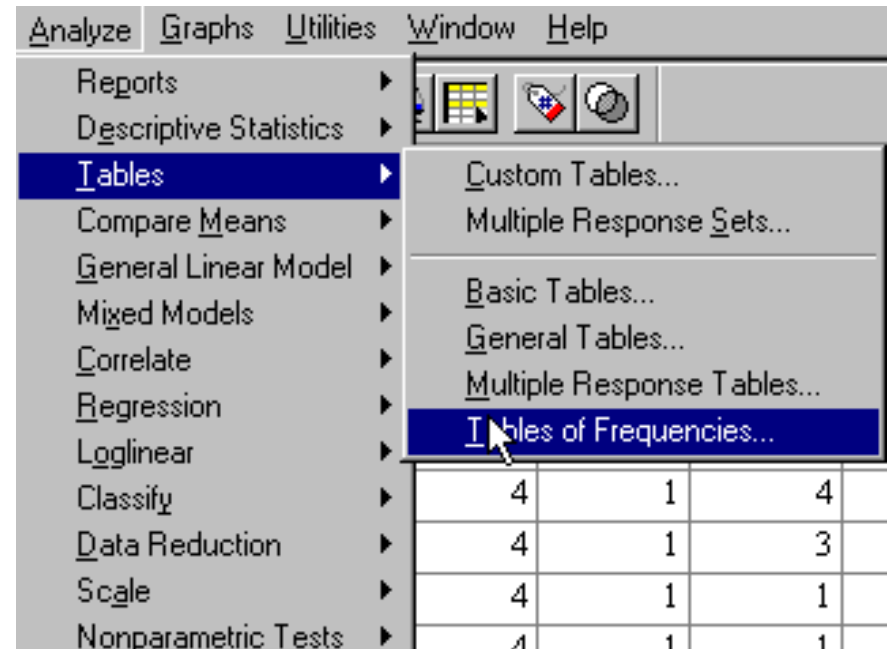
Analyze Graphs Utilities Window Help

Reports
Descriptive Statistics
Tables
Compare Means
General Linear Model
Mixed Models
Correlate
Regression
Loglinear
Classify
Data Reduction
Scale
Nonparametric Tests

Custom Tables...
Multiple Response Sets...

Basic Tables...
General Tables...
Multiple Response Tables...
Tables of Frequencies...

| 4 | 1 | 4 |
|---|---|---|
| 4 | 1 | 3 |
| 4 | 1 | 1 |
| 4 | 1 | 1 |